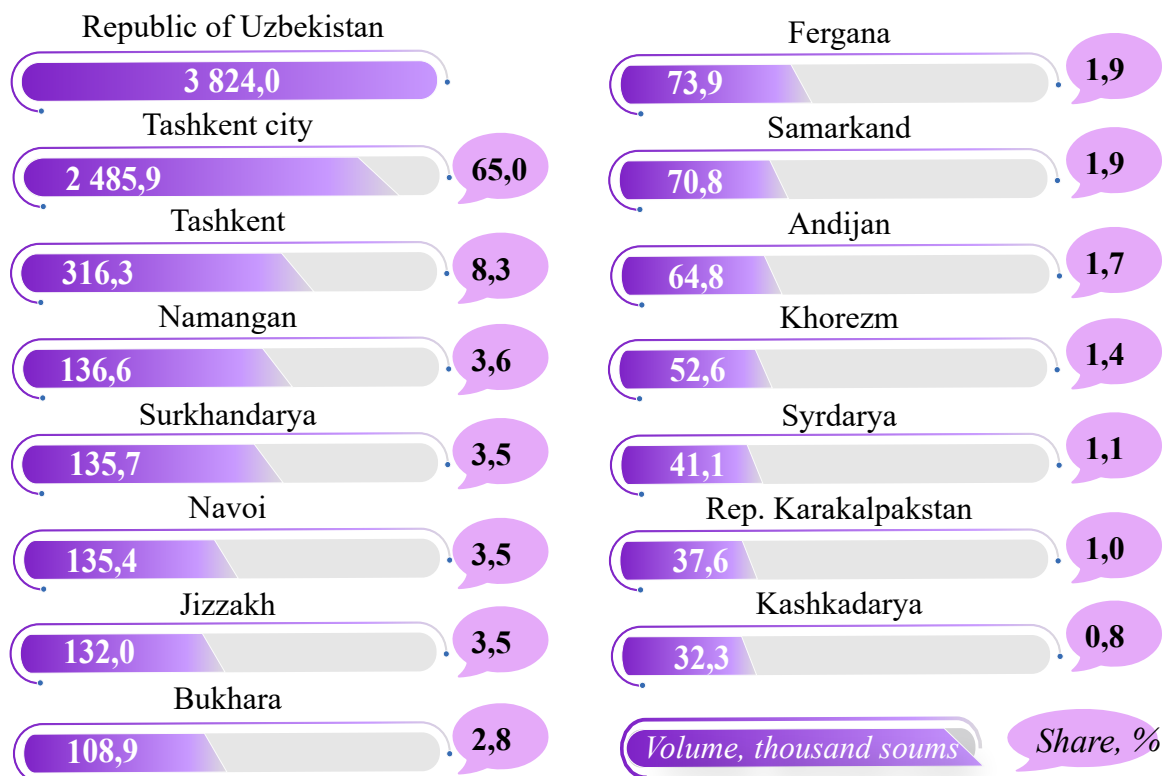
Republic of Uzbekistan
3 824,0

Tashkent city
2 485,9
65,0

Tashkent
316,3
8,3

Namangan
136,6
3,6

Surkhandarya
135,7
3,5

Navoi
135,4
3,5

Jizzakh
132,0
3,5

Bukhara
108,9
2,8

Fergana
73,9
1,9

Samarkand
70,8
1,9

Andijan
64,8
1,7

Khorezm
52,6
1,4

Syrdarya
41,1
1,1

Rep. Karakalpakstan
37,6
1,0

Kashkadarya
32,3
0,8

Volume, thousand soums
Share, %